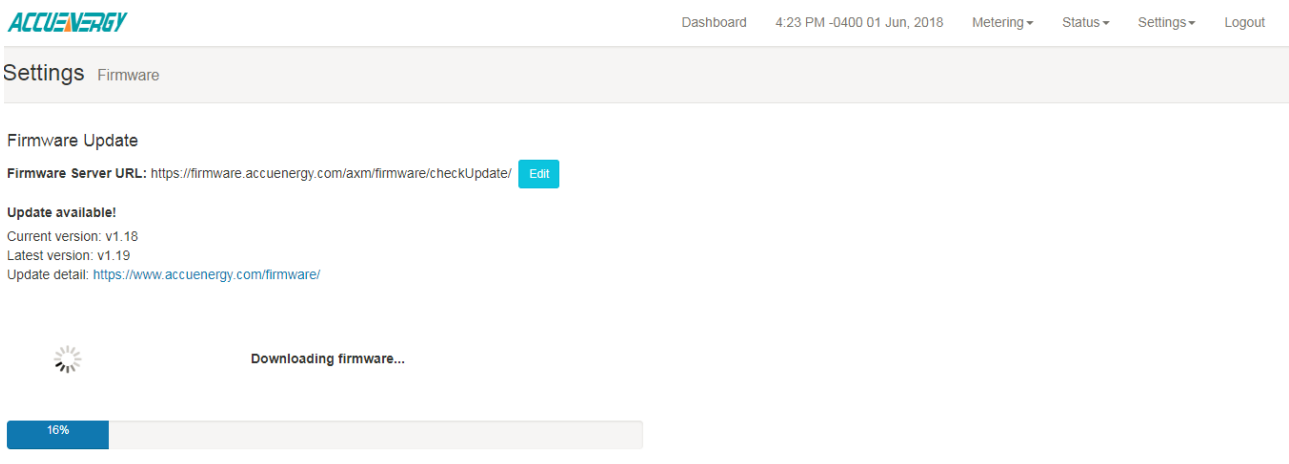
ACCUENERGY

Dashboard 4:23 PM -0400 01 Jun, 2018 Metering Status Settings Logout

Settings Firmware

Firmware Update

Firmware Server URL: https://firmware.accuenergy.com/axm/firmware/checkUpdate/ Edit

Update available!

Current version: v1.18
Latest version: v1.19
Update detail: https://www.accuenergy.com/firmware/

Downloading firmware...

16%